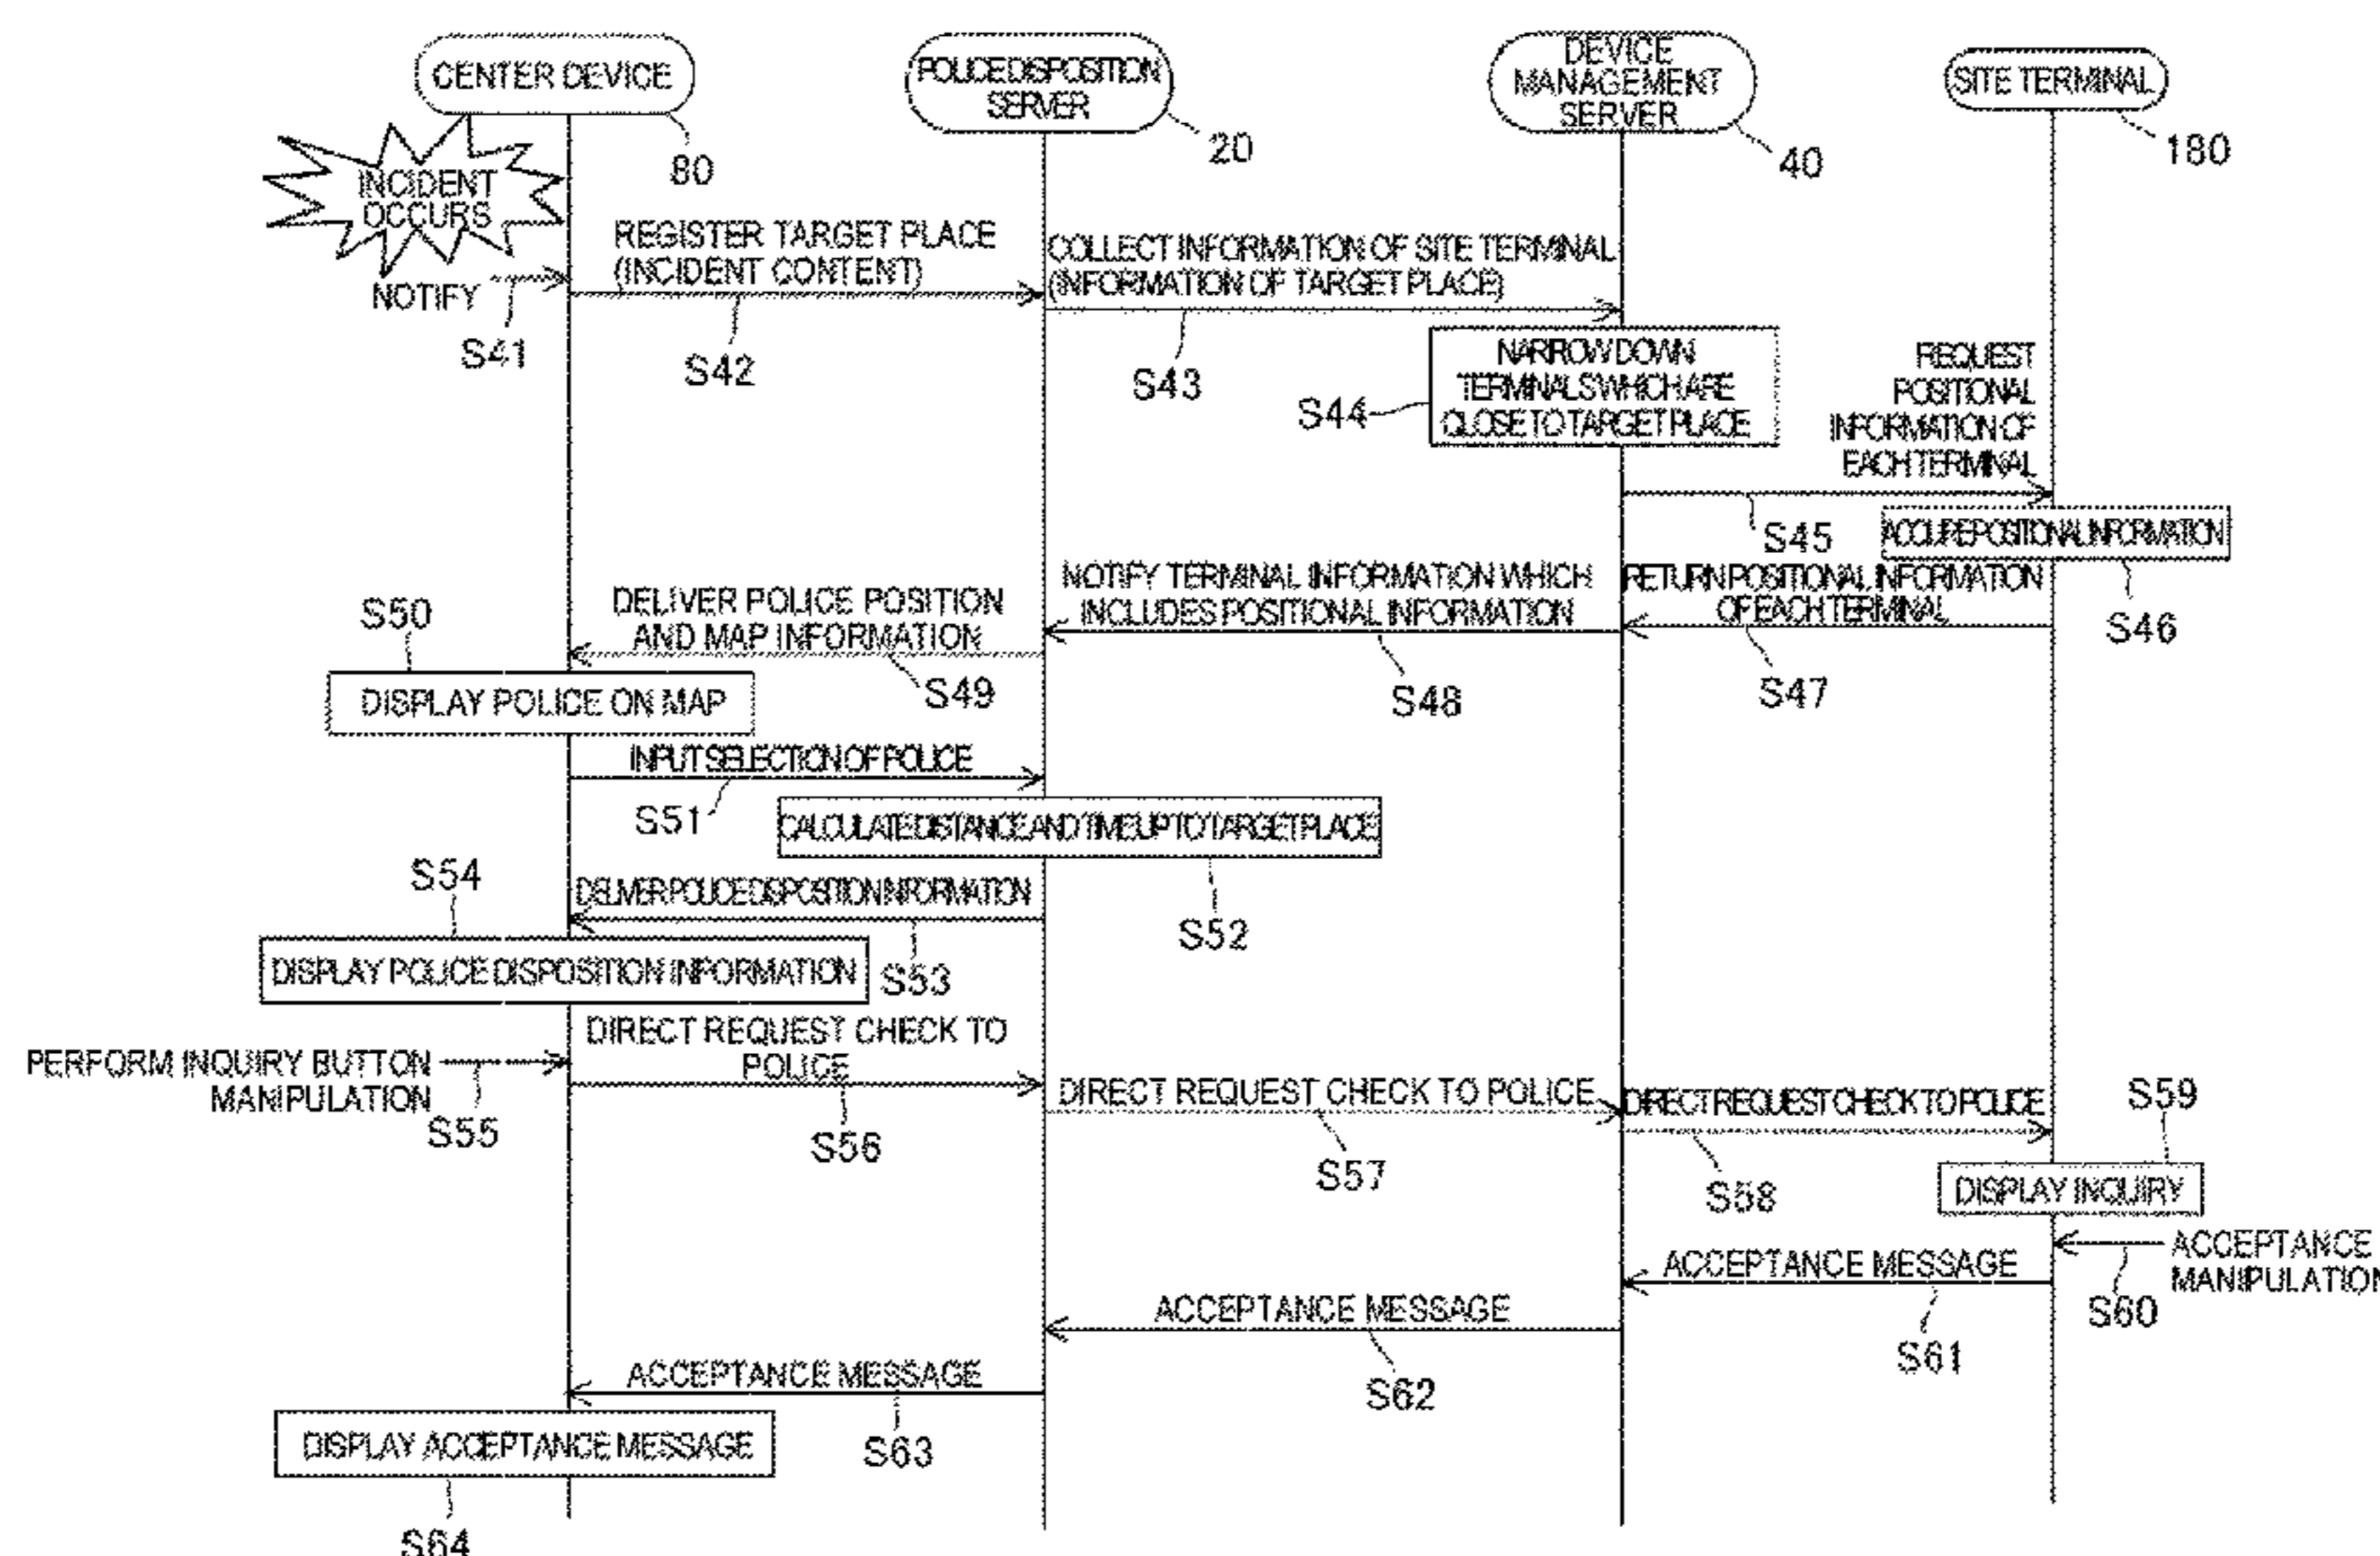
CENTER DEVICE
80
POLICE DISPOSITION SERVER
20
DEVICE MANAGEMENT SERVER
40
SITE TERMINAL
180
INCIDENT OCCURS
NOTIFY
S41
REGISTER TARGET PLACE (INCIDENT CONTENT)
S42
COLLECT INFORMATION OF SITE TERMINAL (INFORMATION OF TARGET PLACE)
S43
S44
NARROW DOWN TERMINALS WHICH ARE CLOSE TO TARGET PLACE
REQUEST POSITIONAL INFORMATION OF EACH TERMINAL
S45
ACQUIRE POSITIONAL INFORMATION
S46
RETURN POSITIONAL INFORMATION OF EACH TERMINAL
S47
NOTIFY TERMINAL INFORMATION WHICH INCLUDES POSITIONAL INFORMATION
S48
DELIVER POLICE POSITION AND MAP INFORMATION
S49
S50
DISPLAY POLICE ON MAP
INPUT SELECTION OF POLICE
S51
CALCULATE DISTANCE AND TIME UP TO TARGET PLACE
S52
S54
DELIVER POLICE DISPOSITION INFORMATION
S53
DISPLAY POLICE DISPOSITION INFORMATION
PERFORM INQUIRY BUTTON MANIPULATION
S55
DIRECT REQUEST CHECK TO POLICE
S56
DIRECT REQUEST CHECK TO POLICE
S57
DIRECT REQUEST CHECK TO POLICE
S58
S59
DISPLAY INQUIRY
ACCEPTANCE MANIPULATION
S60
ACCEPTANCE MESSAGE
S61
ACCEPTANCE MESSAGE
S62
ACCEPTANCE MESSAGE
S63
DISPLAY ACCEPTANCE MESSAGE
S64